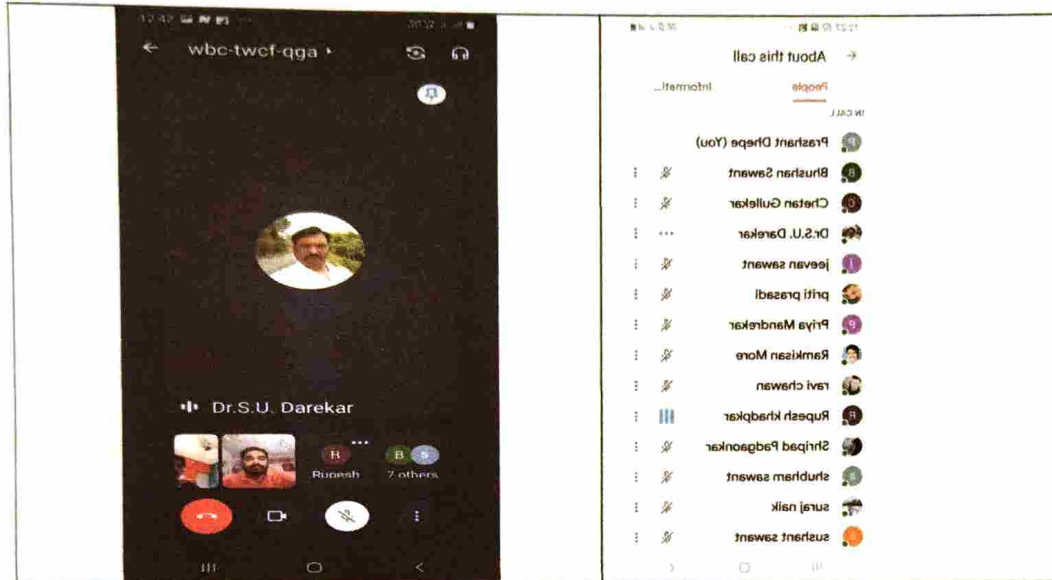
wbc-twcf-qga

Dr.S.U. Darekar

Rupesh

7 others

About this call

People

Informati...

IN CALL

Prashant Dhepe (You)

Bhushan Sawant

Chetan Gulekar

Dr.S.U. Darekar

jeevan sawant

priti prasadi

Priya Mandrekar

Ramkisan More

ravi chawan

Rupesh khadpkar

Shripad Padgaonkar

shubham sawant

suraj naik

sushant sawant